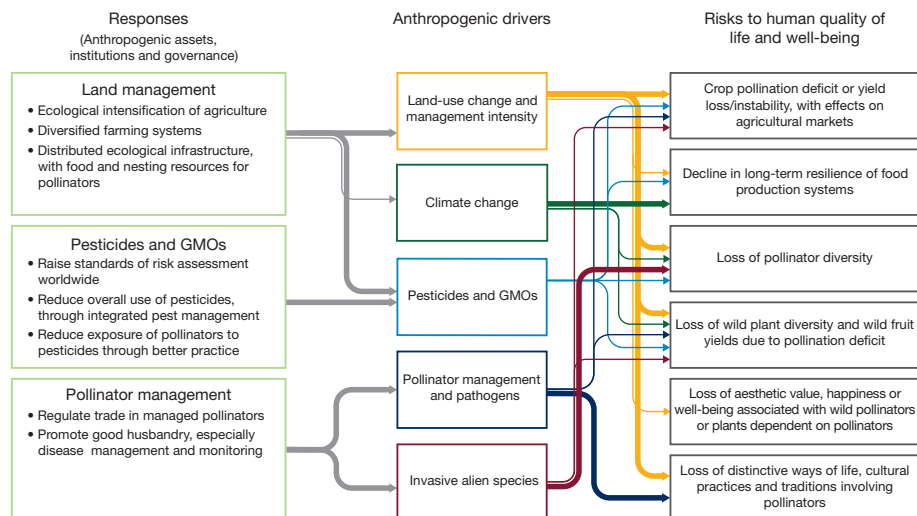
Responses
(Anthropogenic assets, institutions and governance)

Anthropogenic drivers

Risks to human quality of life and well-being

Land management
• Ecological intensification of agriculture
• Diversified farming systems
• Distributed ecological infrastructure, with food and nesting resources for pollinators

Pesticides and GMOs
• Raise standards of risk assessment worldwide
• Reduce overall use of pesticides, through integrated pest management
• Reduce exposure of pollinators to pesticides through better practice

Pollinator management
• Regulate trade in managed pollinators
• Promote good husbandry, especially disease management and monitoring

Land-use change and management intensity

Climate change

Pesticides and GMOs

Pollinator management and pathogens

Invasive alien species

Crop pollination deficit or yield loss/instability, with effects on agricultural markets

Decline in long-term resilience of food production systems

Loss of pollinator diversity

Loss of wild plant diversity and wild fruit yields due to pollination deficit

Loss of aesthetic value, happiness or well-being associated with wild pollinators or plants dependent on pollinators

Loss of distinctive ways of life, cultural practices and traditions involving pollinators